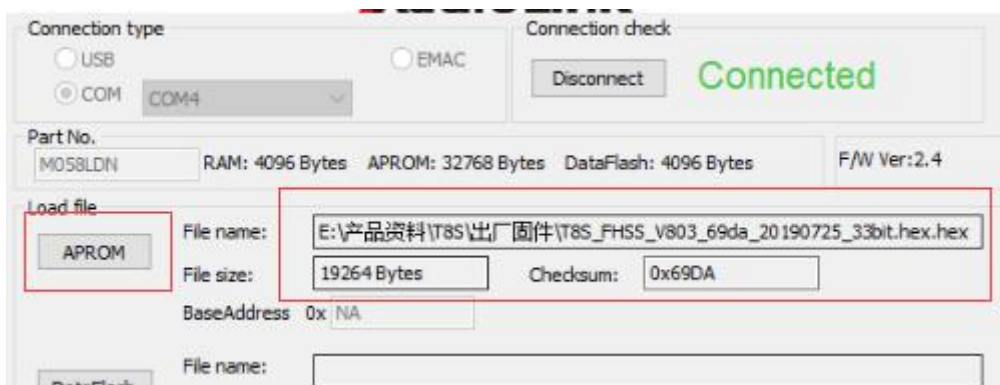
Connection type
USB
EMAC
COM COM4
Connection check
Disconnect
Connected
Part No.
M058LDN
RAM: 4096 Bytes APROM: 32768 Bytes DataFlash: 4096 Bytes
F/W Ver:2.4
Load file
APROM
File name:
E:\产品资料\T8S\出厂固件\T8S_FHSS_V803_69da_20190725_33bit.hex.hex
File size:
19264 Bytes
Checksum:
0x69DA
BaseAddress 0x NA
File name:
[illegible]